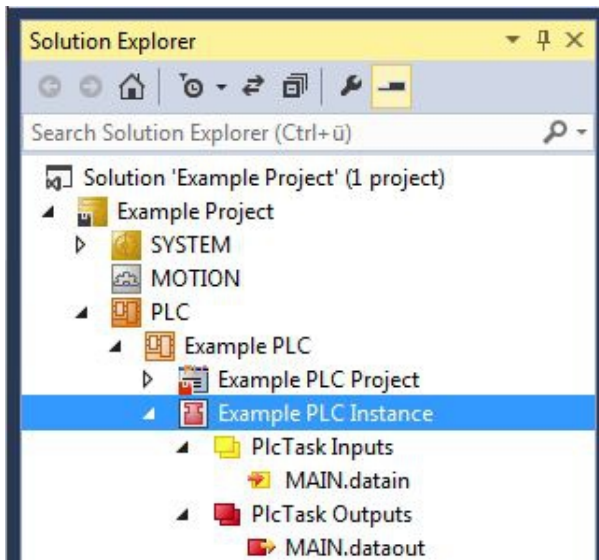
Solution Explorer

Search Solution Explorer (Ctrl+ü)

Solution 'Example Project' (1 project)
Example Project
SYSTEM
MOTION
PLC
Example PLC
Example PLC Project
Example PLC Instance
PlcTask Inputs
MAIN.datain
PlcTask Outputs
MAIN.dataout